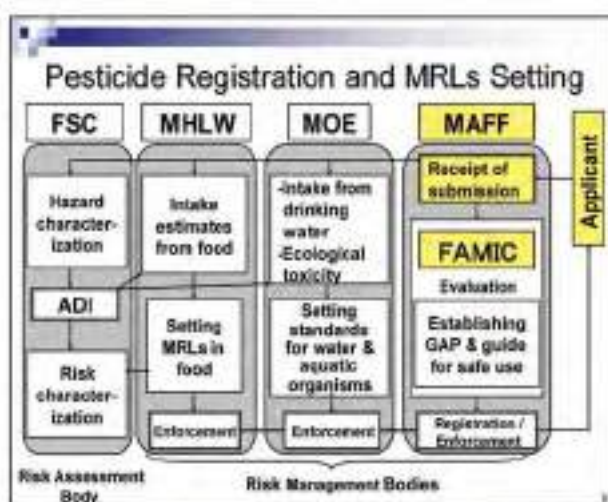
Pesticide Registration and MRLs Setting

FSC

MHLW

MOE

MAFF

Applicant

Hazard characterization

ADI

Risk characterization

Intake estimates from food

Setting MRLs in food

Enforcement

-Intake from drinking water
-Ecological toxicity

Setting standards for water & aquatic organisms

Enforcement

Receipt of submission

FAMIC

Evaluation

Establishing GAP & guide for safe use

Registration / Enforcement

Risk Assessment Body

Risk Management Bodies